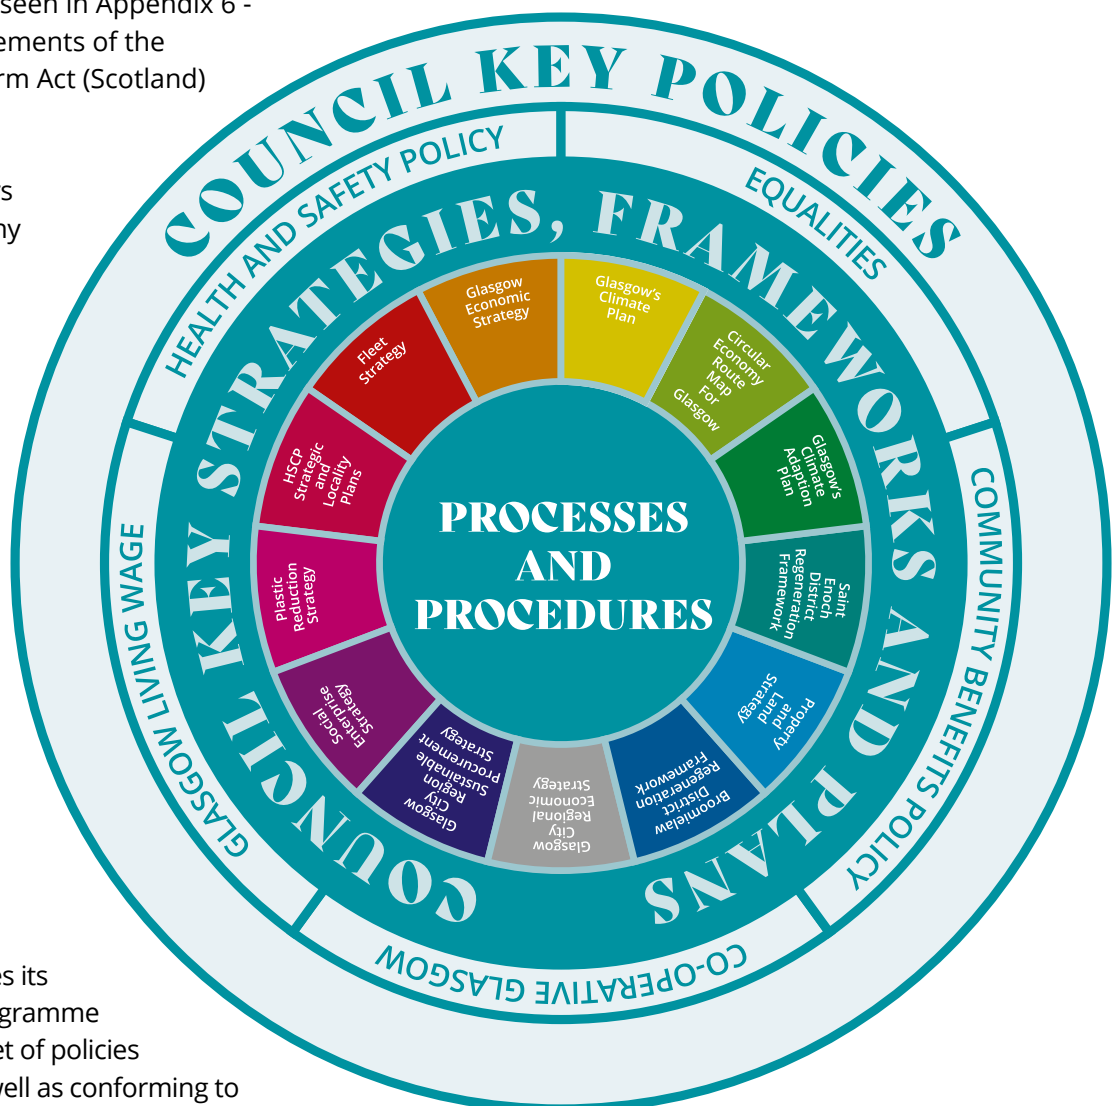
seen in Appendix 6 -
ements of the
rm Act (Scotland)

s
ny

es its
gramme
et of policies
well as conforming to

COUNCIL KEY POLICIES

HEALTH AND SAFETY POLICY

EQUALITIES

COMMUNITY BENEFITS POLICY

CO-OPERATIVE GLASGOW

GLASGOW LIVING WAGE

COUNCIL KEY STRATEGIES, FRAMEWORKS AND PLANS

Glasgow Economic Strategy

Glasgow's Climate Plan

Circular Economy Route Map For Glasgow

Glasgow's Climate Adaption Plan

Saint Enoch District Regeneration Framework

Property and Land Strategy

Broomielaw District Regeneration Framework

Glasgow City Regional Economic Strategy

Glasgow City Region Sustainable Procurement Strategy

Social Enterprise Strategy

Plastic Reduction Strategy

HSCP Strategic and Locality Plans

Fleet Strategy

PROCESSES AND PROCEDURES